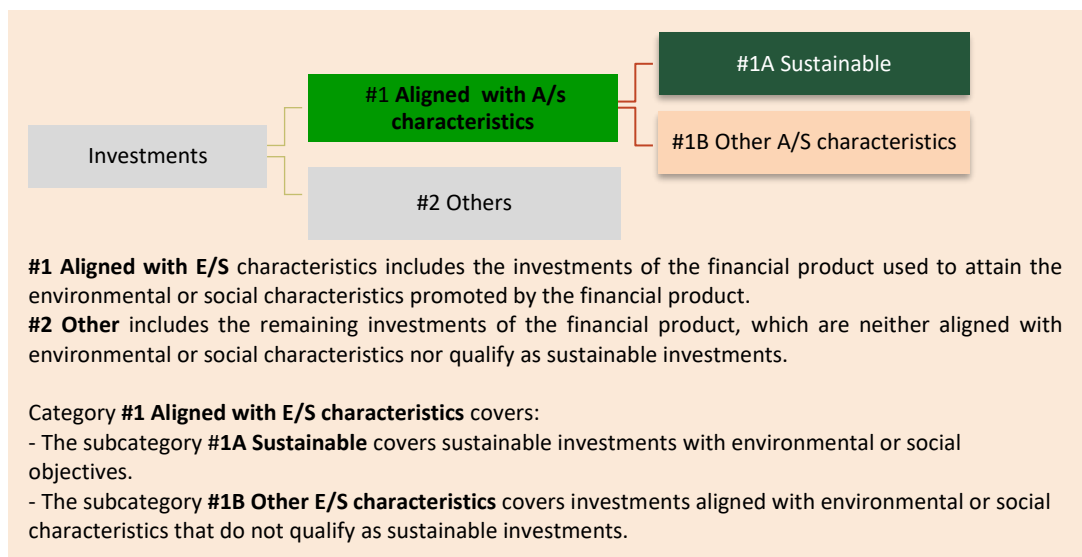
#1A Sustainable

#1 **Aligned with A/s characteristics**

Investments

#1B Other A/S characteristics

#2 Others

**#1 Aligned with E/S** characteristics includes the investments of the financial product used to attain the environmental or social characteristics promoted by the financial product.
**#2 Other** includes the remaining investments of the financial product, which are neither aligned with environmental or social characteristics nor qualify as sustainable investments.

Category **#1 Aligned with E/S characteristics** covers:
- The subcategory #**1A Sustainable** covers sustainable investments with environmental or social objectives.
- The subcategory **#1B Other E/S characteristics** covers investments aligned with environmental or social characteristics that do not qualify as sustainable investments.